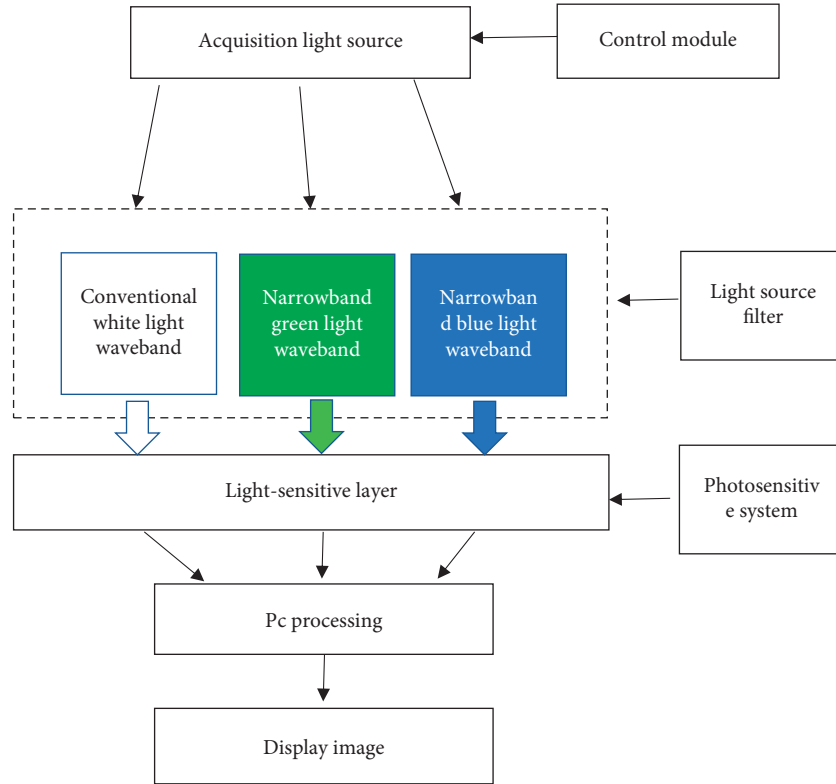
Acquisition light source

Control module

Conventional white light waveband

Narrowband green light waveband

Narrowban d blue light waveband

Light source filter

Light-sensitive layer

Photosensitiv e system

Pc processing

Display image